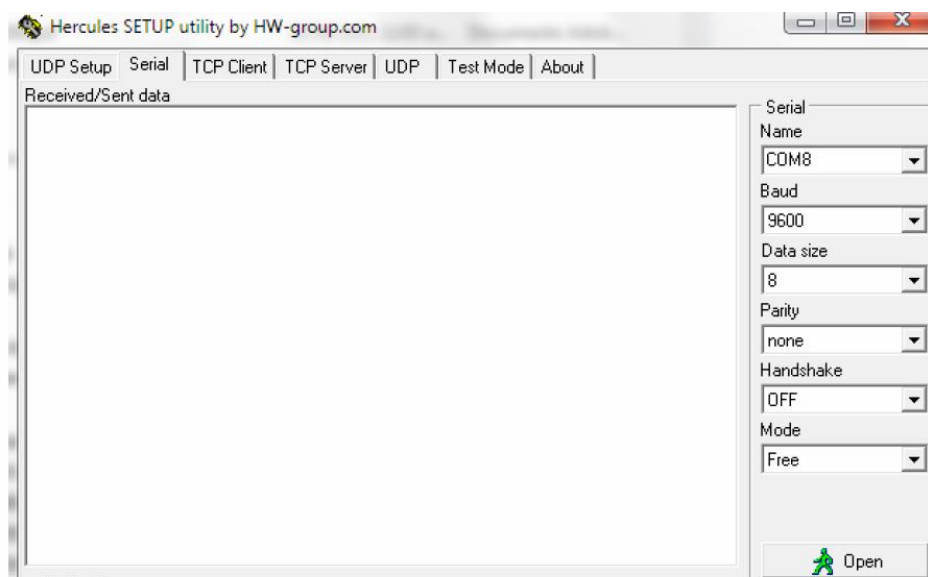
Hercules SETUP utility by HW-group.com

UDP Setup | Serial | TCP Client | TCP Server | UDP | Test Mode | About

Received/Sent data

Serial
Name
COM8
Baud
9600
Data size
8
Parity
none
Handshake
OFF
Mode
Free

Open